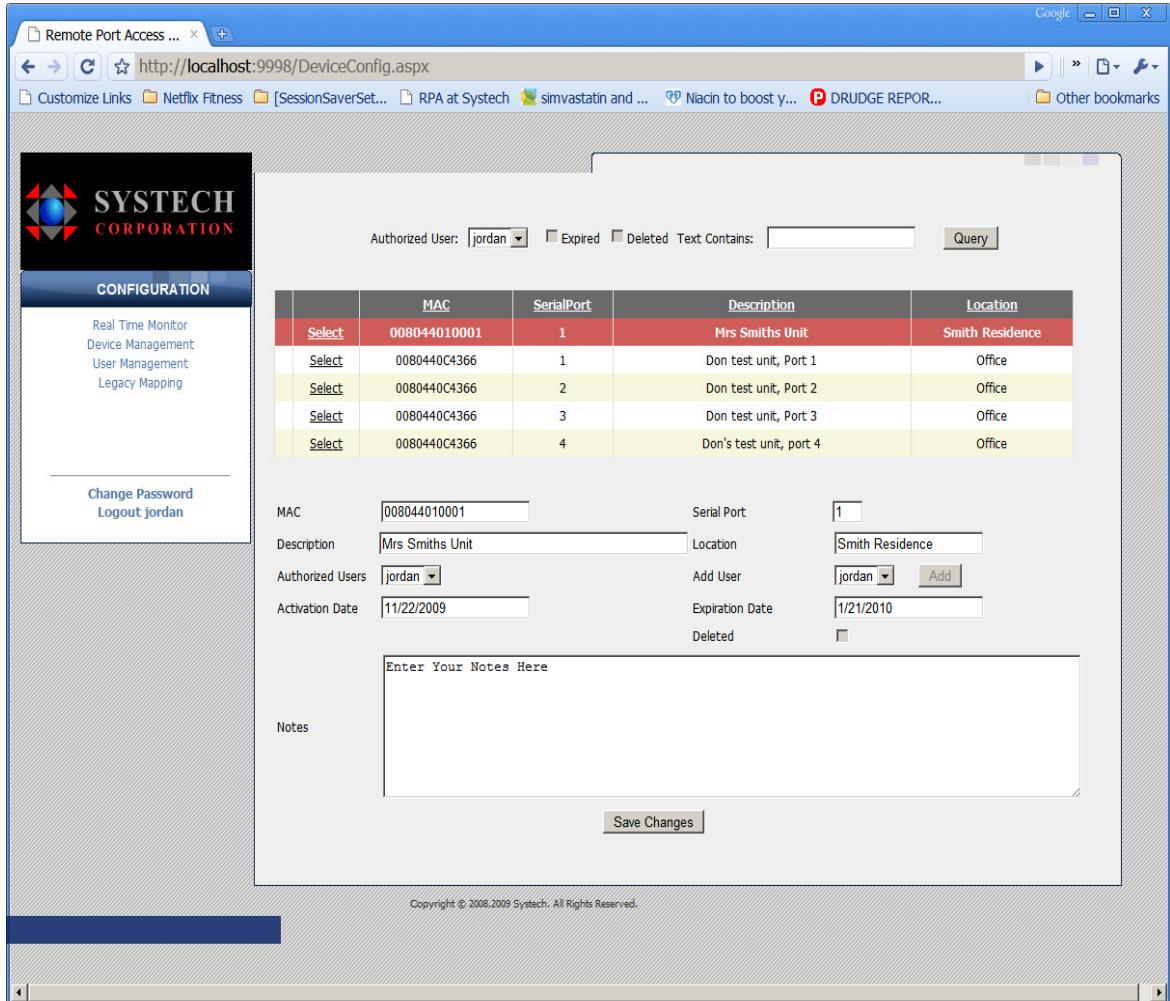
Remote Port Access ... ×

Google

http://localhost:9998/DeviceConfig.aspx

Customize Links Netflix Fitness [SessionSaverSet... RPA at Systech simvastatin and ... Niacin to boost y... DRUDGE REPOR... Other bookmarks

SYSTECH CORPORATION

CONFIGURATION

Real Time Monitor
Device Management
User Management
Legacy Mapping

Change Password
Logout jordan

Authorized User: jordan Expired Deleted Text Contains: Query

| | MAC | SerialPort | Description | Location |
|---|---|---|---|---|
| Select | 008044010001 | 1 | Mrs Smiths Unit | Smith Residence |
| Select | 0080440C4366 | 1 | Don test unit, Port 1 | Office |
| Select | 0080440C4366 | 2 | Don test unit, Port 2 | Office |
| Select | 0080440C4366 | 3 | Don test unit, Port 3 | Office |
| Select | 0080440C4366 | 4 | Don's test unit, port 4 | Office |

MAC 008044010001
Serial Port 1
Description Mrs Smiths Unit
Location Smith Residence
Authorized Users jordan
Add User jordan Add
Activation Date 11/22/2009
Expiration Date 1/21/2010
Deleted

Notes
Enter Your Notes Here

Save Changes

Copyright © 2008,2009 Systech. All Rights Reserved.